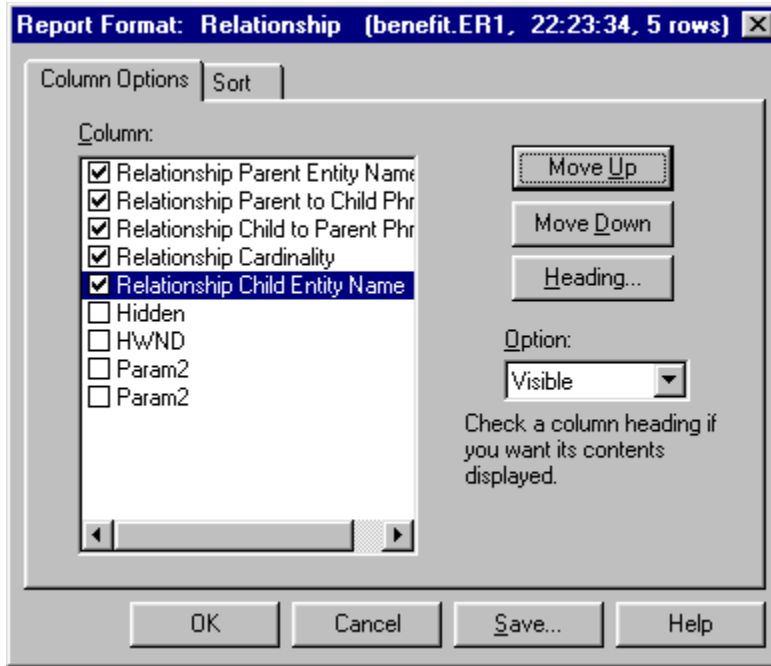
Report Format: Relationship (benefit.ER1, 22:23:34, 5 rows) ✕

Column Options
Sort

Column:

☑ Relationship Parent Entity Name
☑ Relationship Parent to Child Phr
☑ Relationship Child to Parent Phr
☑ Relationship Cardinality
☑ Relationship Child Entity Name
☐ Hidden
☐ HWND
☐ Param2
☐ Param2

Move Up
Move Down
Heading...

Option:
Visible

Check a column heading if you want its contents displayed.

OK
Cancel
Save...
Help